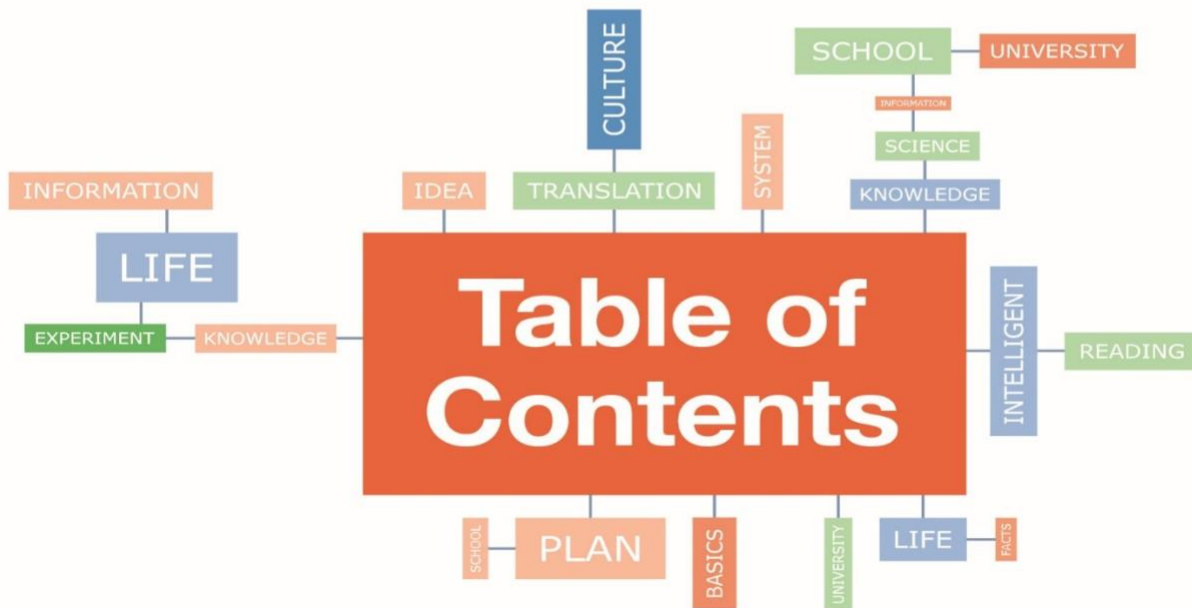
CULTURE

SCHOOL

UNIVERSITY

INFORMATION

SCIENCE

SYSTEM

KNOWLEDGE

INFORMATION

IDEA

TRANSLATION

LIFE

Table of Contents

EXPERIMENT

KNOWLEDGE

INTELLIGENT

READING

SCHOOL

PLAN

BASICS

UNIVERSITY

LIFE

FACTS